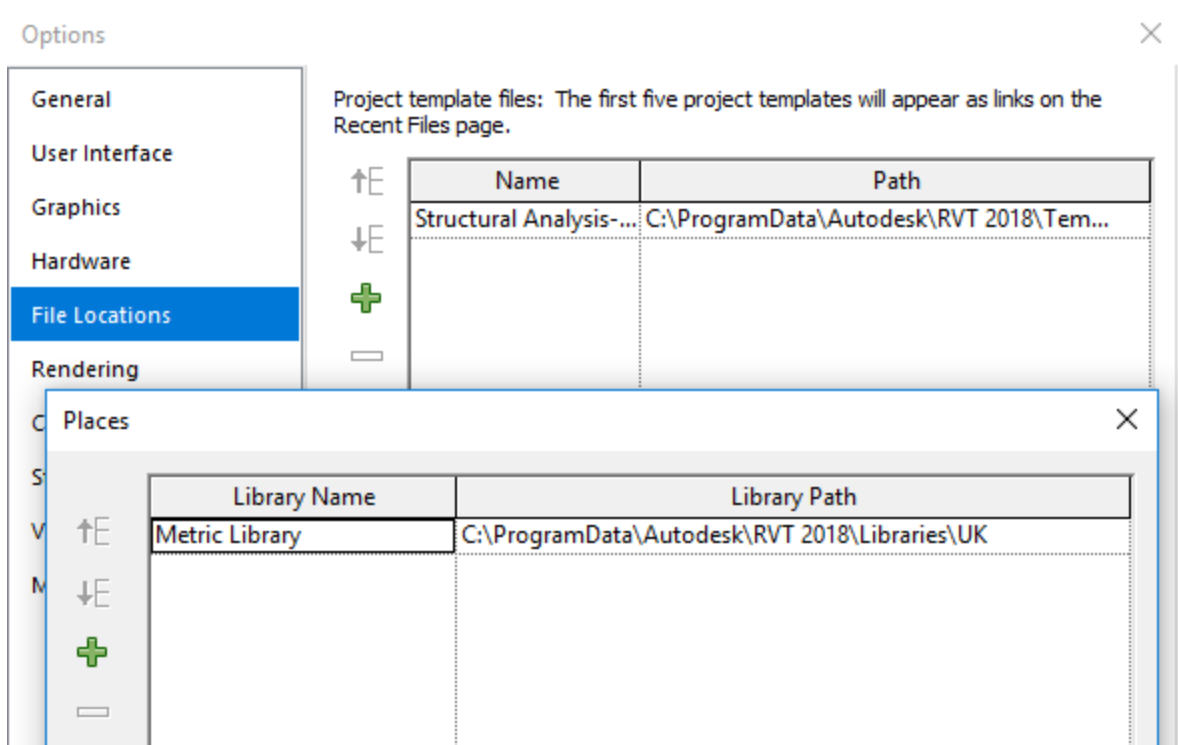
Options

General
User Interface
Graphics
Hardware
File Locations
Rendering
C
S
V
M

Project template files: The first five project templates will appear as links on the Recent Files page.

| Name | Path |
|---|---|
| Structural Analysis-... | C:\ProgramData\Autodesk\RVT 2018\Tem... |

Places

| Library Name | Library Path |
|---|---|
| Metric Library | C:\ProgramData\Autodesk\RVT 2018\Libraries\UK |